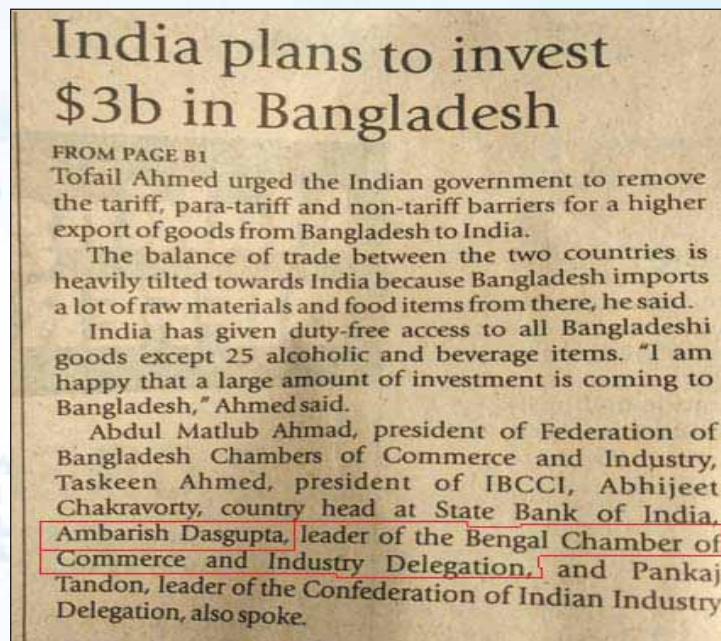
India plans to invest $3b in Bangladesh

FROM PAGE B1

Tofail Ahmed urged the Indian government to remove the tariff, para-tariff and non-tariff barriers for a higher export of goods from Bangladesh to India.

The balance of trade between the two countries is heavily tilted towards India because Bangladesh imports a lot of raw materials and food items from there, he said.

India has given duty-free access to all Bangladeshi goods except 25 alcoholic and beverage items. "I am happy that a large amount of investment is coming to Bangladesh," Ahmed said.

Abdul Matlub Ahmad, president of Federation of Bangladesh Chambers of Commerce and Industry, Taskeen Ahmed, president of IBCCI, Abhijeet Chakravorty, country head at State Bank of India, Ambarish Dasgupta, leader of the Bengal Chamber of Commerce and Industry Delegation, and Pankaj Tandon, leader of the Confederation of Indian Industry Delegation, also spoke.